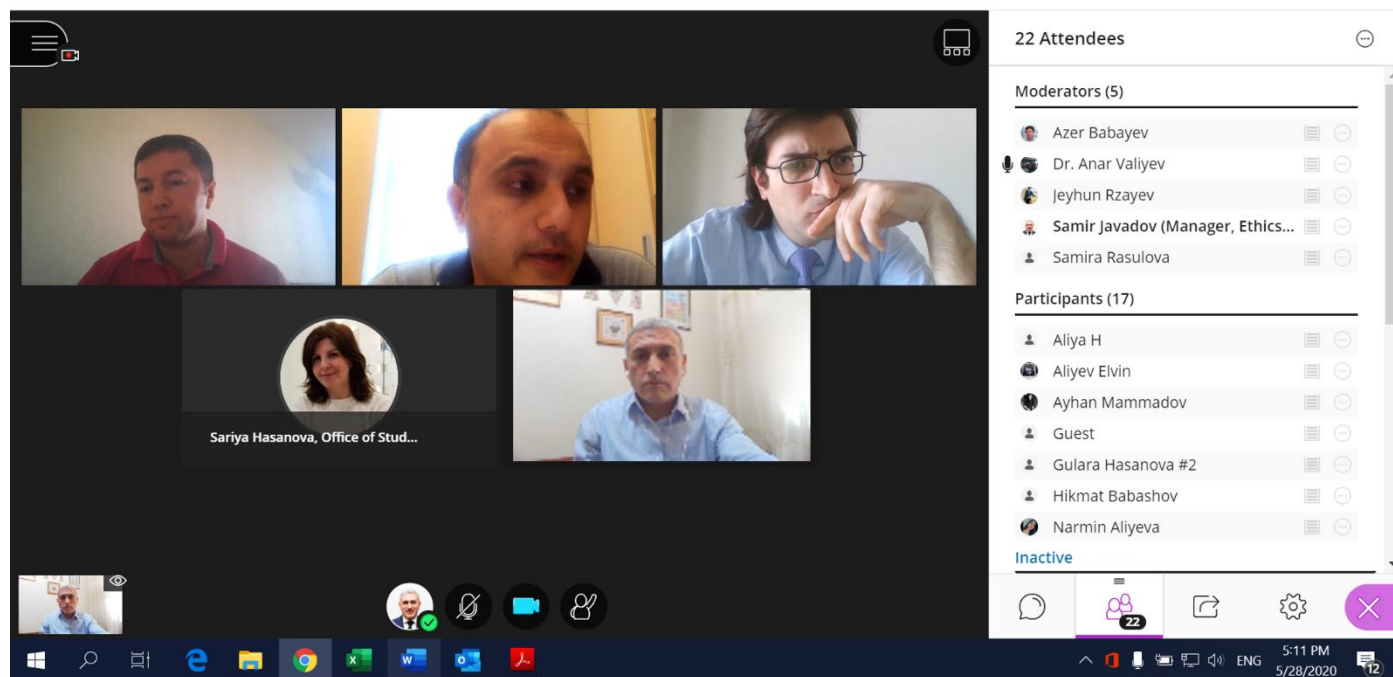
22 Attendees

Moderators (5)

Azer Babayev

Dr. Anar Valiyev

Jeyhun Rzayev

Samir Javadov (Manager, Ethics...

Samira Rasulova

Participants (17)

Aliya H

Aliyev Elvin

Ayhan Mammadov

Guest

Gulara Hasanova #2

Hikmat Babashov

Narmin Aliyeva

Inactive

Sariya Hasanova, Office of Stud...

22

ENG

5:11 PM
5/28/2020

12